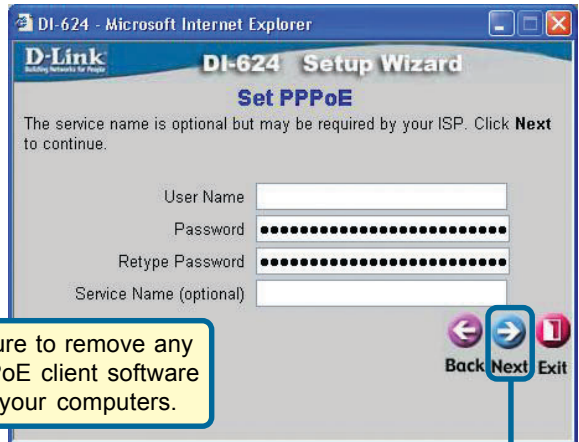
DI-624 - Microsoft Internet Explorer

D-Link
Building Networks for People

DI-624 Setup Wizard

Set PPPoE

The service name is optional but may be required by your ISP. Click **Next** to continue.

User Name
Password ••••••••••••••••••••••••••••
Retype Password ••••••••••••••••••••••••••••
Service Name (optional)

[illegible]ure to remove any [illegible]oE client software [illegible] your computers.

Back Next Exit